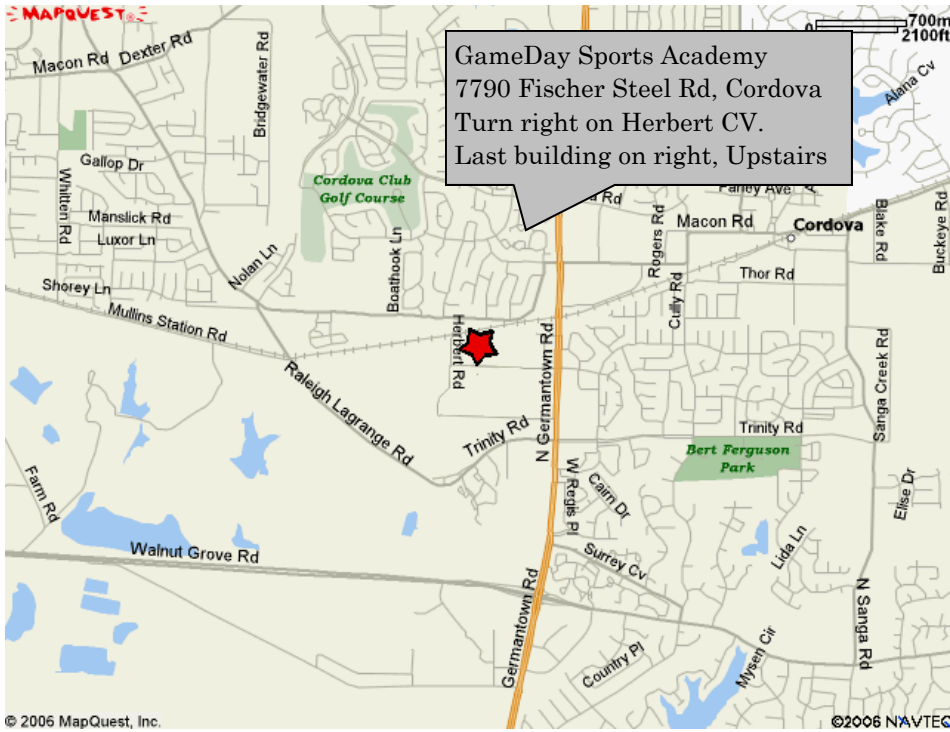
MAPQUEST

0 700m
2100ft

GameDay Sports Academy
7790 Fischer Steel Rd, Cordova
Turn right on Herbert CV.
Last building on right, Upstairs

Macon Rd
Dexter Rd
Bridgewater Rd
Alana Cv
Gallop Dr
Whitten Rd
Cordova Club Golf Course
Fairley Ave
Manslick Rd
Luxor Ln
Macon Rd
Cordova
Blake Rd
Buckeye Rd
Nolan Ln
Boathook Ln
Rogers Rd
Thor Rd
Shorey Ln
Cully Rd
Mullins Station Rd
Herbert Rd
N Germantown Rd
Sanga Creek Rd
Raleigh Lagrange Rd
Trinity Rd
Trinity Rd
Bert Ferguson Park
W Regis Pl
Cairn Dr
Farm Rd
Elise Dr
Walnut Grove Rd
Surrey Cv
Lida Ln
Germantown Rd
N Sanga Rd
Country Pl
Mysen Cir

© 2006 MapQuest, Inc.
©2006 NAVTEQ